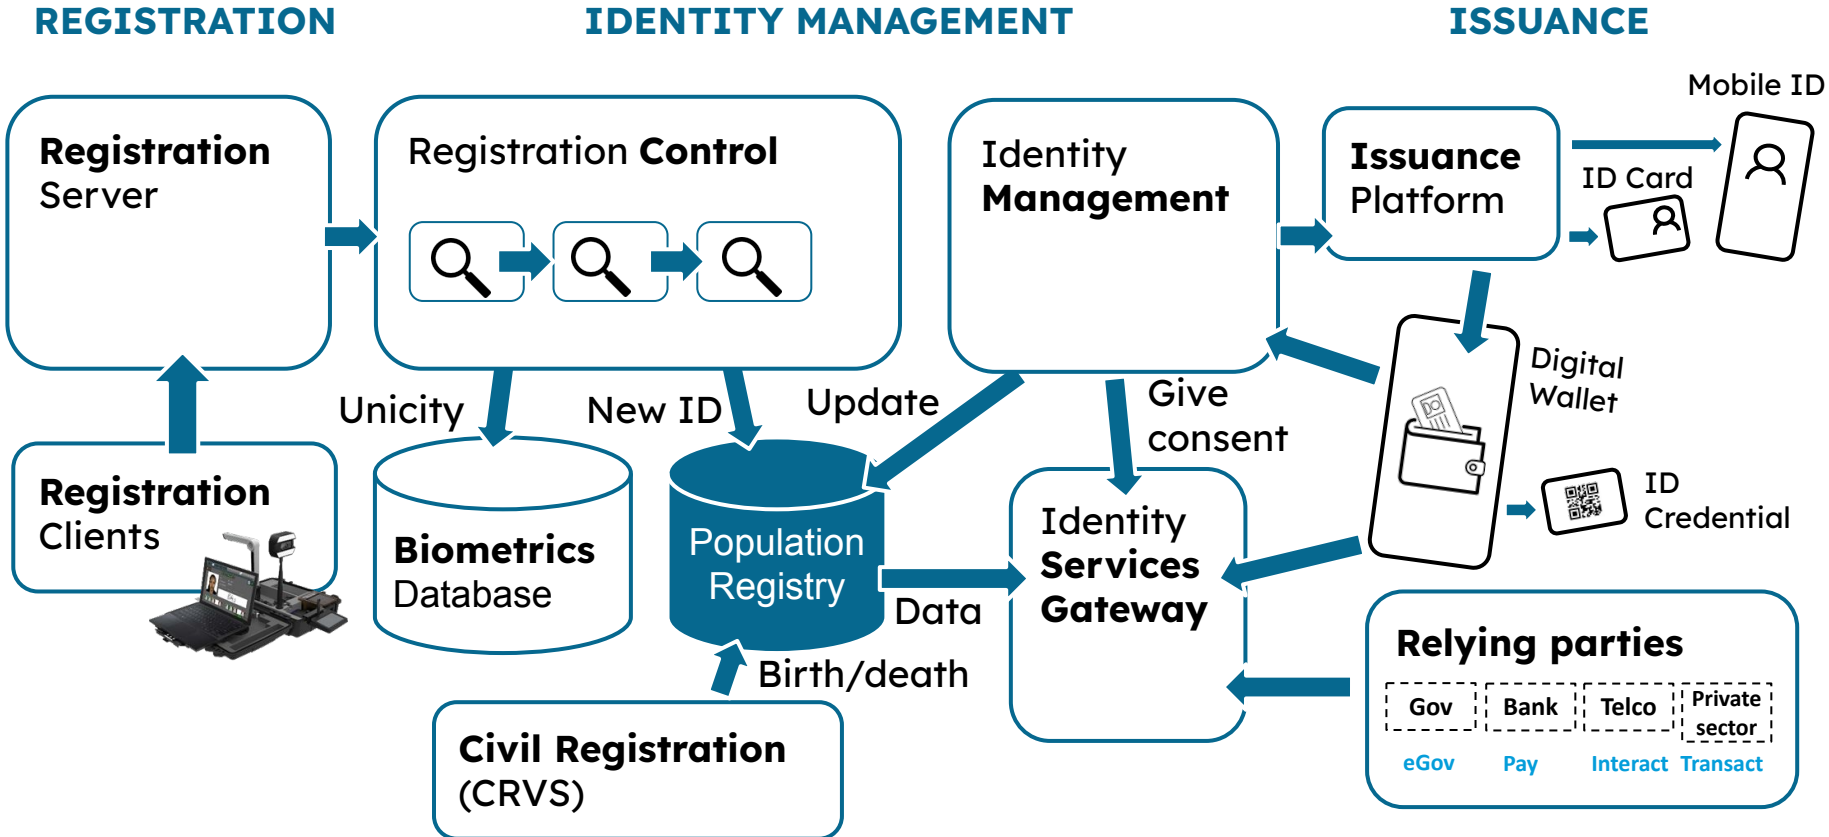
REGISTRATION

IDENTITY MANAGEMENT

ISSUANCE

Registration Server

Registration Control

Identity Management

Issuance Platform

Mobile ID

ID Card

Registration Clients

Unicity

New ID

Update

Give consent

Digital Wallet

Biometrics Database

Population Registry

Identity Services Gateway

ID Credential

Data

Birth/death

Relying parties

Gov

Bank

Telco

Private sector

eGov

Pay

Interact

Transact

Civil Registration (CRVS)